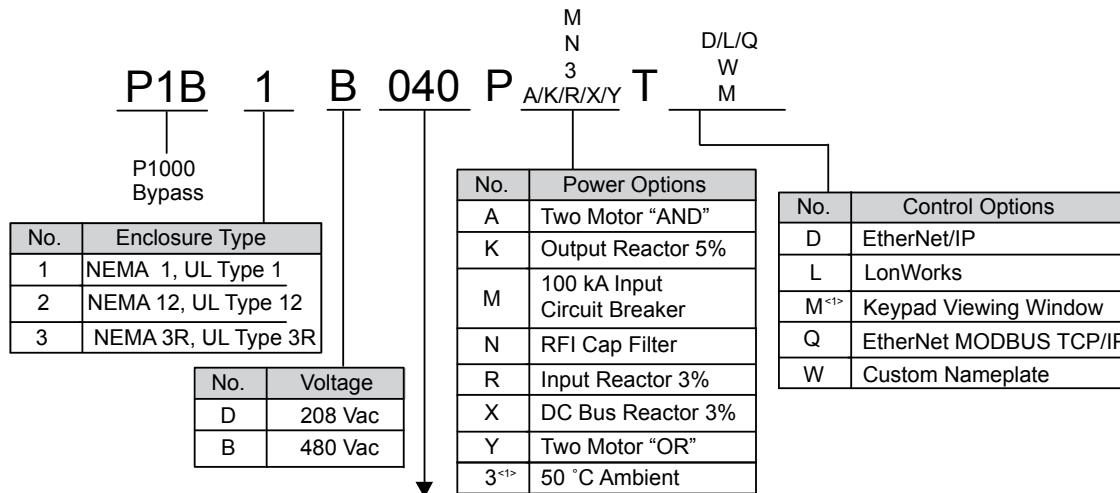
M
N
3
A/K/R/X/Y

D/L/Q
W
M

P1B 1 B 040 P T

P1000
Bypass

| No. | Enclosure Type |
|---|---|
| 1 | NEMA 1, UL Type 1 |
| 2 | NEMA 12, UL Type 12 |
| 3 | NEMA 3R, UL Type 3R |

| No. | Voltage |
|---|---|
| D | 208 Vac |
| B | 480 Vac |

| No. | Power Options |
|---|---|
| A | Two Motor "AND" |
| K | Output Reactor 5% |
| M | 100 kA Input Circuit Breaker |
| N | RFI Cap Filter |
| R | Input Reactor 3% |
| X | DC Bus Reactor 3% |
| Y | Two Motor "OR" |
| 3<1> | 50 ˚C Ambient |

| No. | Control Options |
|---|---|
| D | EtherNet/IP |
| L | LonWorks |
| M<1> | Keypad Viewing Window |
| Q | EtherNet MODBUS TCP/IP |
| W | Custom Nameplate |